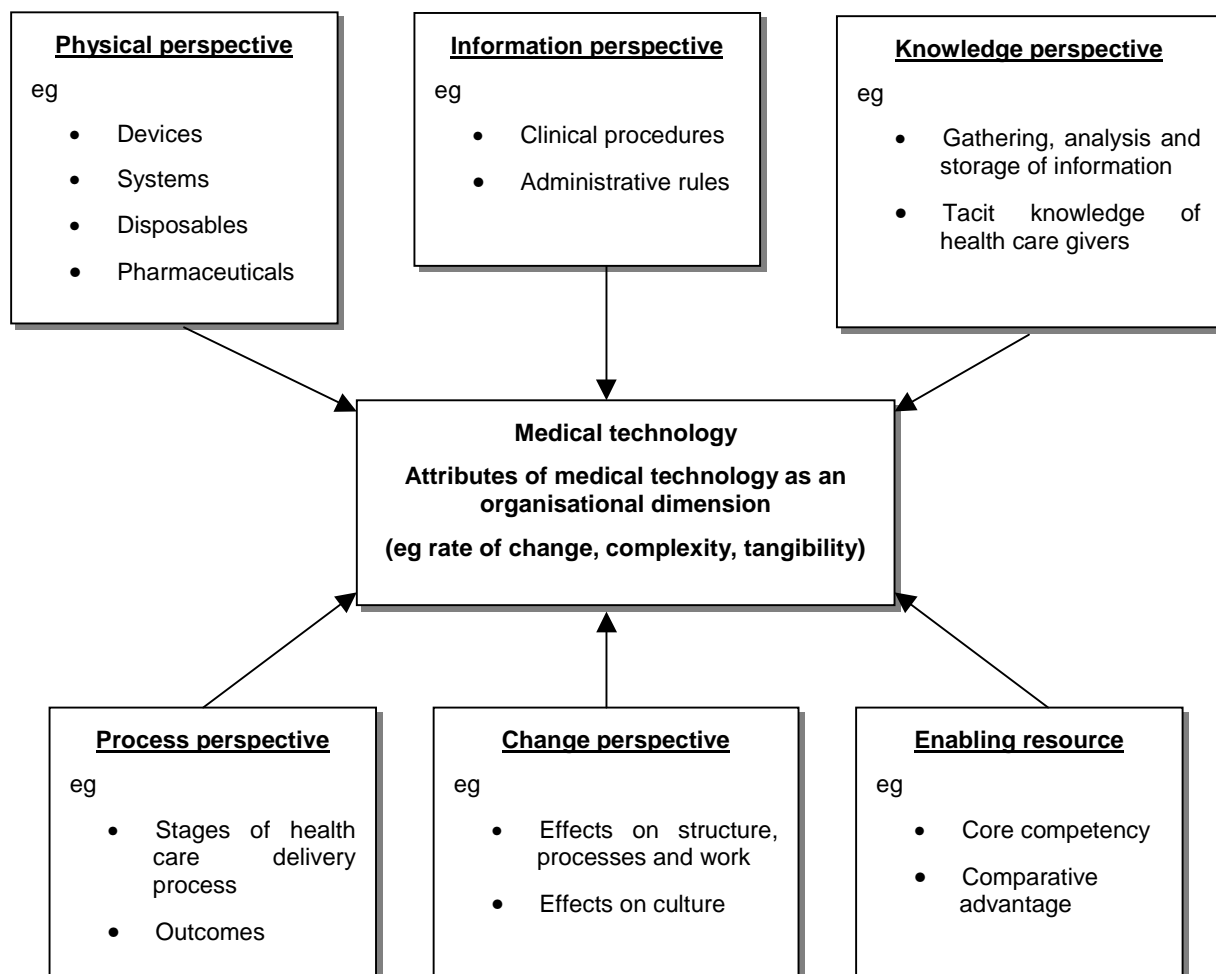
**Physical perspective**

eg

- Devices
- Systems
- Disposables
- Pharmaceuticals

**Information perspective**

eg

- Clinical procedures
- Administrative rules

**Knowledge perspective**

eg

- Gathering, analysis and storage of information
- Tacit knowledge of health care givers

**Medical technology**

**Attributes of medical technology as an organisational dimension**

**(eg rate of change, complexity, tangibility)**

**Process perspective**

eg

- Stages of health care delivery process
- Outcomes

**Change perspective**

eg

- Effects on structure, processes and work
- Effects on culture

**Enabling resource**

eg

- Core competency
- Comparative advantage